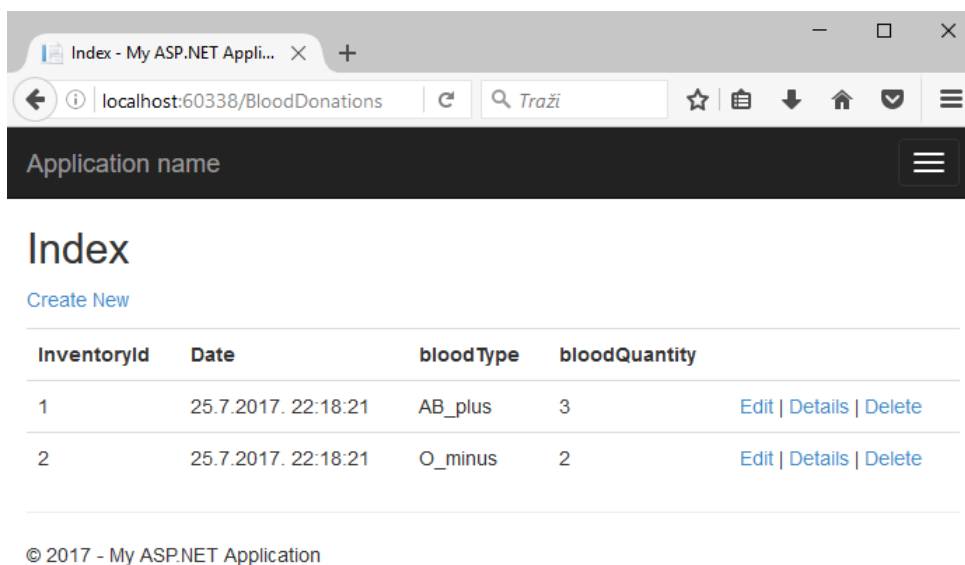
Index - My ASP.NET Appli...

localhost:60338/BloodDonations

Traži

Application name

Index

Create New

| InventoryId | Date | bloodType | bloodQuantity | |
|---|---|---|---|---|
| 1 | 25.7.2017. 22:18:21 | AB_plus | 3 | Edit \| Details \| Delete |
| 2 | 25.7.2017. 22:18:21 | O_minus | 2 | Edit \| Details \| Delete |

© 2017 - My ASP.NET Application